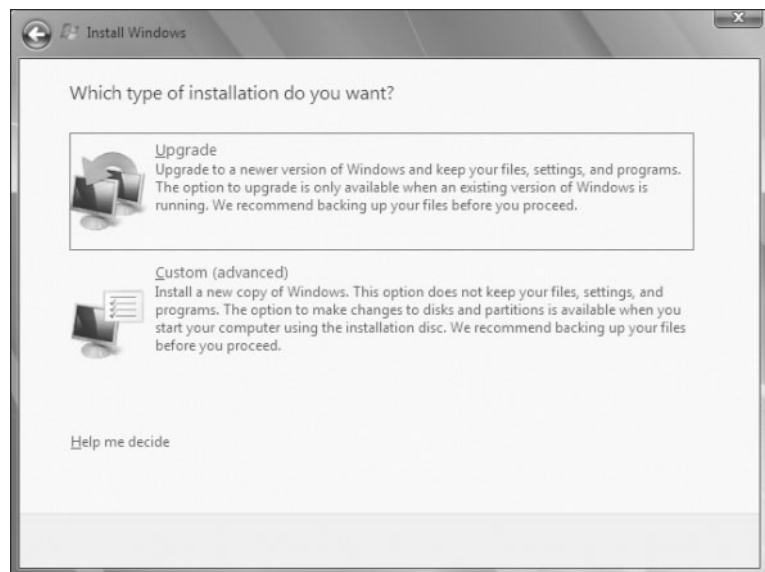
Install Windows

Which type of installation do you want?

Upgrade
Upgrade to a newer version of Windows and keep your files, settings, and programs. The option to upgrade is only available when an existing version of Windows is running. We recommend backing up your files before you proceed.

Custom (advanced)
Install a new copy of Windows. This option does not keep your files, settings, and programs. The option to make changes to disks and partitions is available when you start your computer using the installation disc. We recommend backing up your files before you proceed.

Help me decide